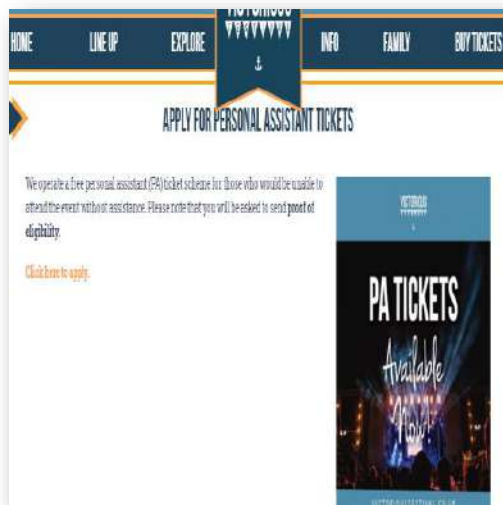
HOME LINE UP EXPLORE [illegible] INFO FAMILY BUY TICKETS

APPLY FOR PERSONAL ASSISTANT TICKETS

We operate a free personal assistant (PA) ticket scheme for those who would be unable to attend the event without assistance. Please note that you will be asked to send **proof of eligibility**.

Click here to apply.

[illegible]

PA TICKETS

Available Now!

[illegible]